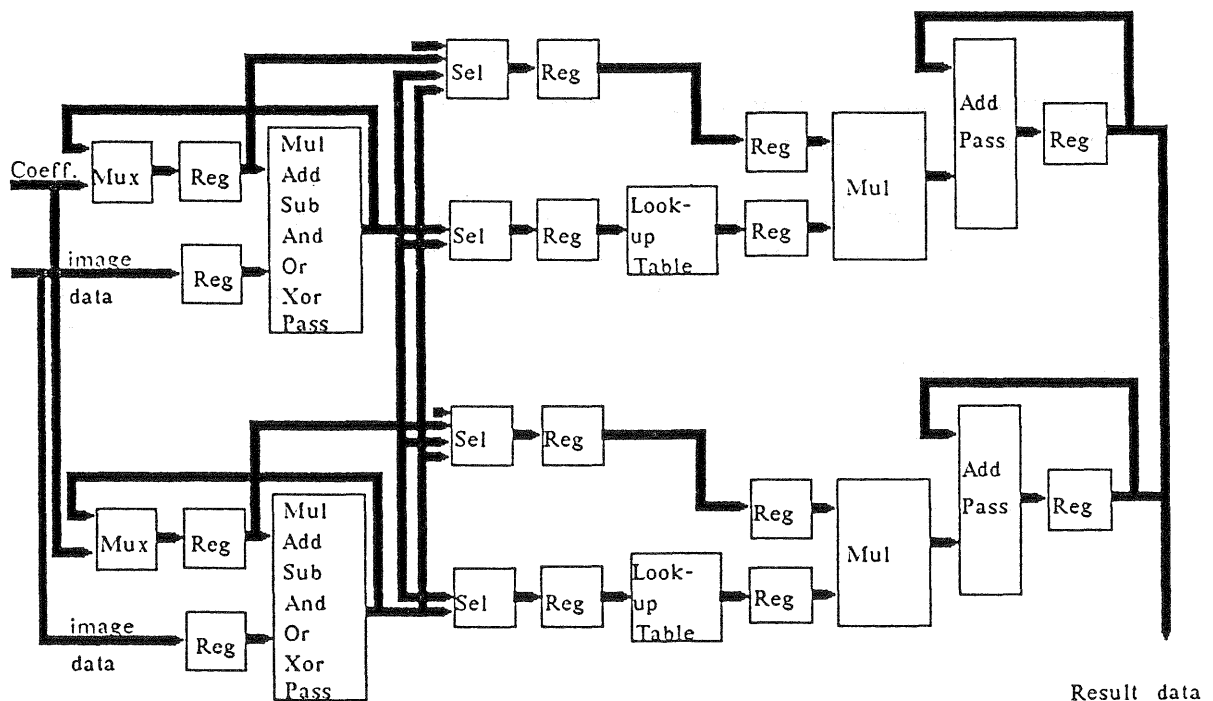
Sel
Reg
Add
Pass
Reg
Coeff.
Mux
Reg
Mul
Add
Sub
And
Or
Xor
Pass
Reg
Mul
image
data
Reg
Sel
Reg
Look-
up
Table
Reg

Sel
Reg
Add
Pass
Reg
Mux
Reg
Mul
Add
Sub
And
Or
Xor
Pass
Reg
Mul
image
data
Reg
Sel
Reg
Look-
up
Table
Reg
Result data